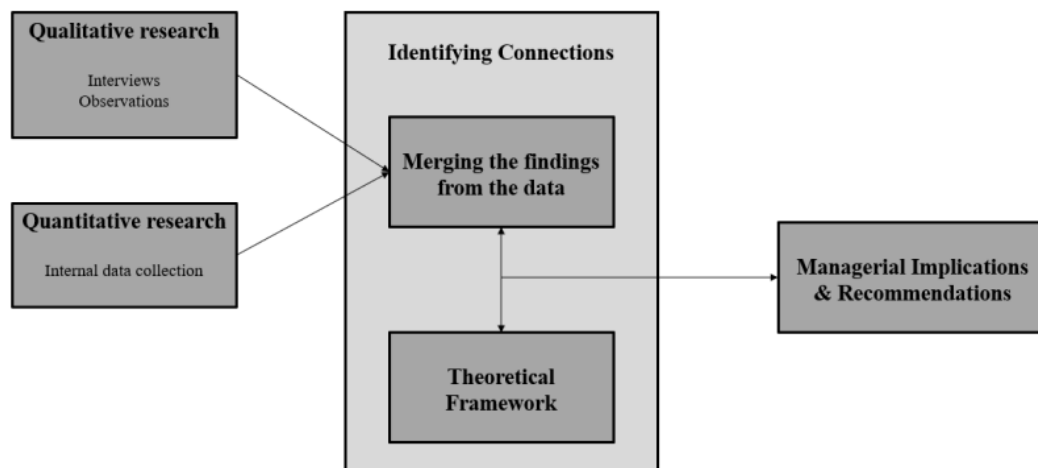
Qualitative research

Interviews
Observations

Quantitative research

Internal data collection

Identifying Connections

Merging the findings from the data

Theoretical Framework

Managerial Implications & Recommendations